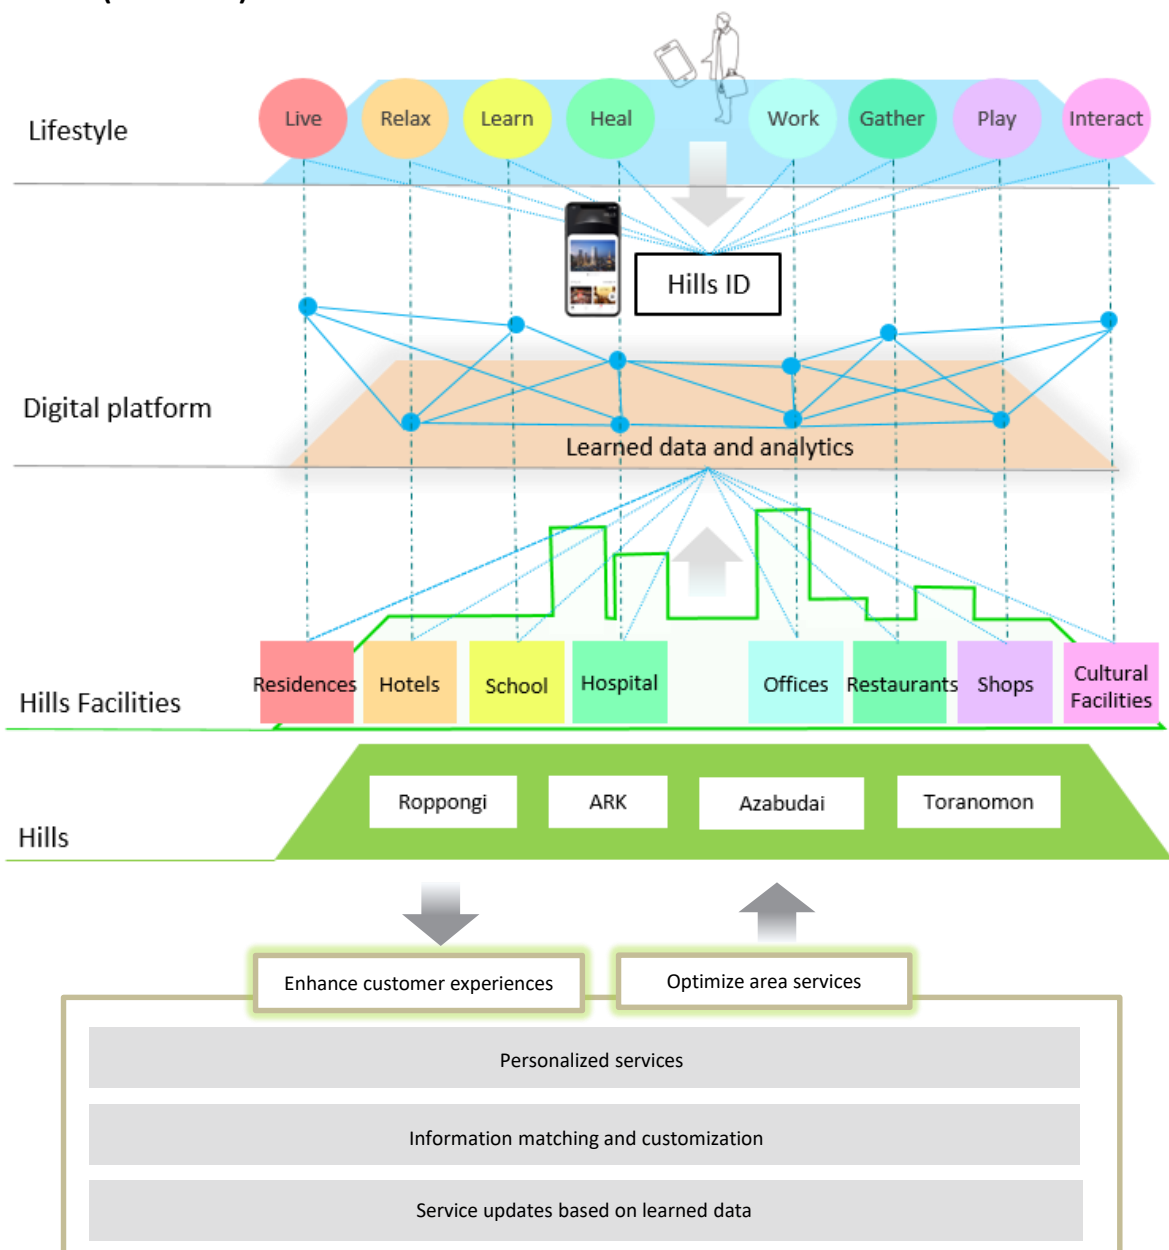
Lifestyle

Live
Relax
Learn
Heal
Work
Gather
Play
Interact

Hills ID

Digital platform

Learned data and analytics

Hills Facilities

Residences
Hotels
School
Hospital
Offices
Restaurants
Shops
Cultural Facilities

Hills

Roppongi
ARK
Azabudai
Toranomon

Enhance customer experiences
Optimize area services

Personalized services

Information matching and customization

Service updates based on learned data